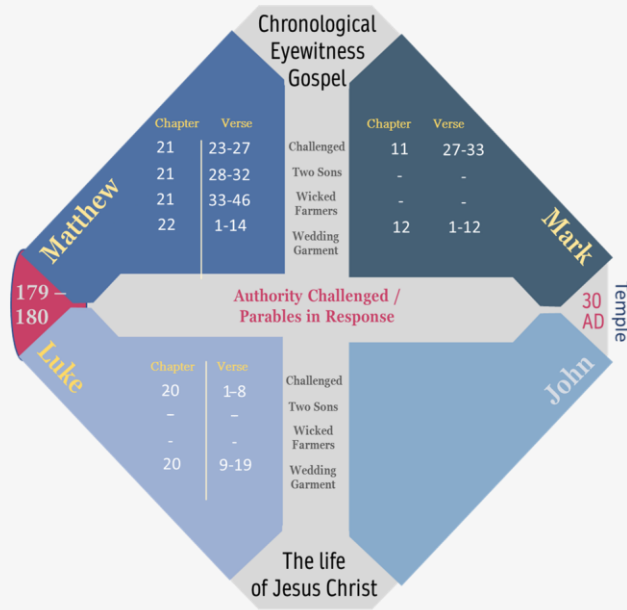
Chronological Eyewitness Gospel

Matthew

| Chapter | Verse |
|---|---|
| 21 | 23-27 |
| 21 | 28-32 |
| 21 | 33-46 |
| 22 | 1-14 |

Challenged
Two Sons
Wicked Farmers
Wedding Garment

Mark

| Chapter | Verse |
|---|---|
| 11 | 27-33 |
| - | - |
| - | - |
| 12 | 1-12 |

179 – 180

Authority Challenged / Parables in Response

30 AD

Temple

Luke

| Chapter | Verse |
|---|---|
| 20 | 1-8 |
| – | – |
| - | - |
| 20 | 9-19 |

Challenged
Two Sons
Wicked Farmers
Wedding Garment

John

The life of Jesus Christ